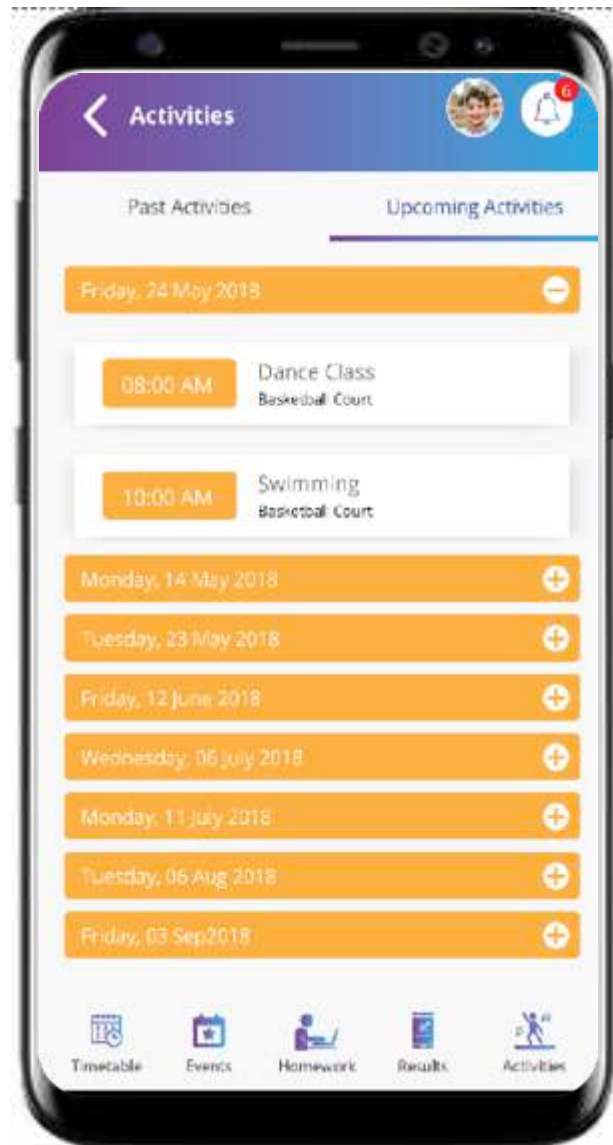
Activities

6

Past Activities

Upcoming Activities

Friday, 24 May 2018

08:00 AM

Dance Class

Basketball Court

10:00 AM

Swimming

Basketball Court

Monday, 14 May 2018

Tuesday, 23 May 2018

Friday, 12 June 2018

Wednesday, 06 July 2018

Monday, 11 July 2018

Tuesday, 06 Aug 2018

Friday, 03 Sep2018

Timetable

Events

Homework

Results

Activities